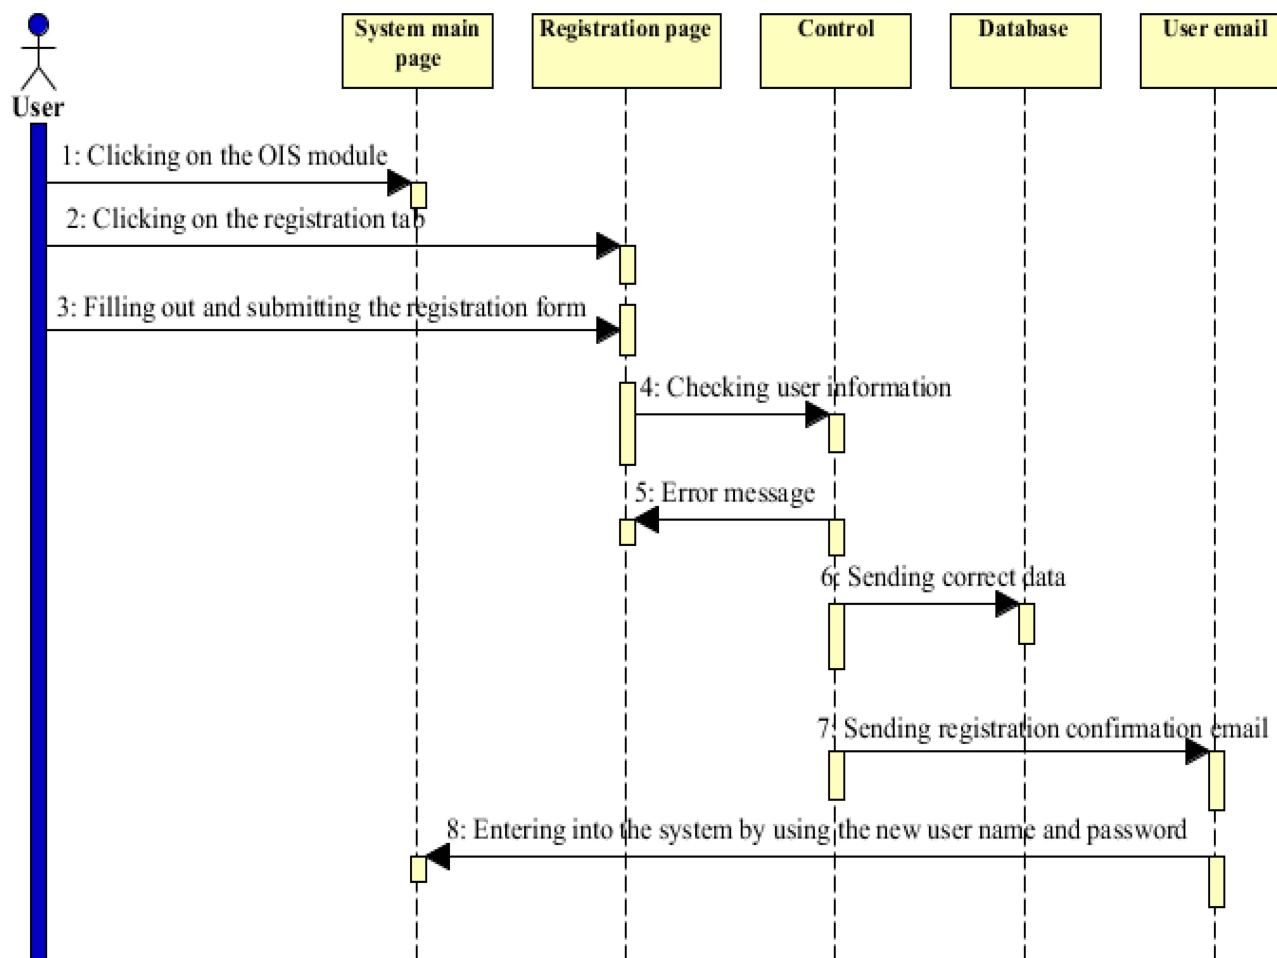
User

System main page

Registration page

Control

Database

User email

1: Clicking on the OIS module

2: Clicking on the registration tab

3: Filling out and submitting the registration form

4: Checking user information

5: Error message

6: Sending correct data

7: Sending registration confirmation email

8: Entering into the system by using the new user name and password